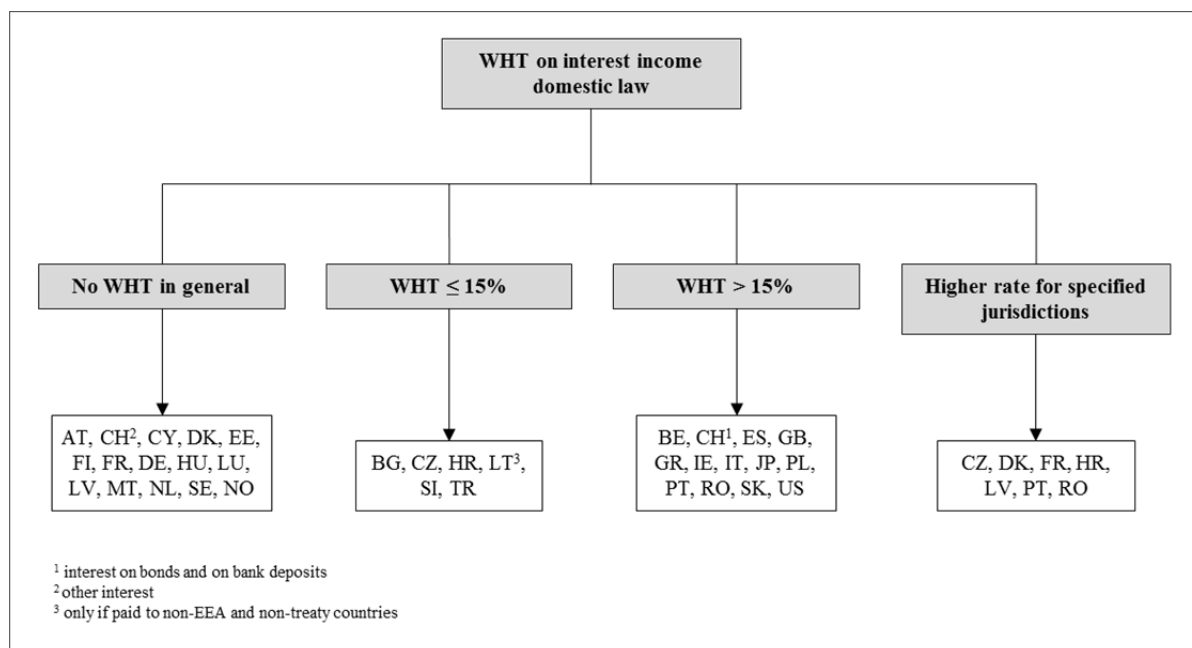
WHT on interest income domestic law

No WHT in general

WHT $\leq 15\%$

WHT > 15%

Higher rate for specified jurisdictions

AT, CH$^2$, CY, DK, EE, FI, FR, DE, HU, LU, LV, MT, NL, SE, NO

BG, CZ, HR, LT$^3$, SI, TR

BE, CH$^1$, ES, GB, GR, IE, IT, JP, PL, PT, RO, SK, US

CZ, DK, FR, HR, LV, PT, RO

$^1$ interest on bonds and on bank deposits
$^2$ other interest
$^3$ only if paid to non-EEA and non-treaty countries